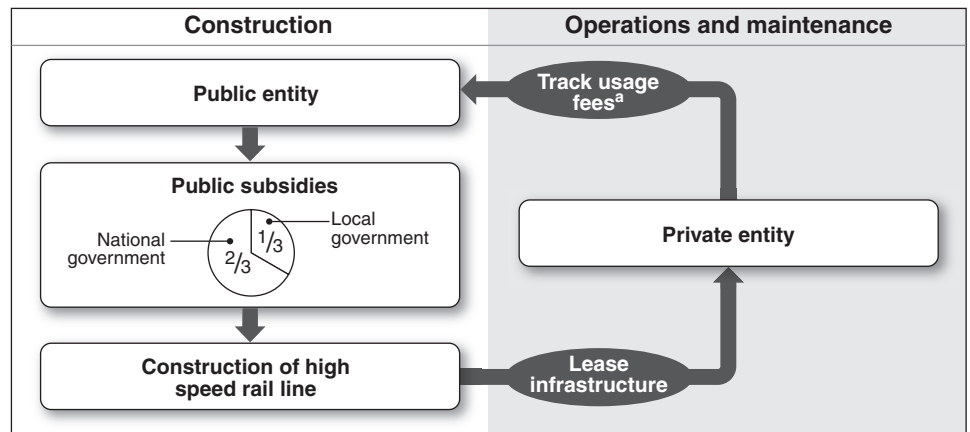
Construction

Operations and maintenance

Public entity

Track usage fees$^a$

Public subsidies

National government

$\frac{2}{3}$

$\frac{1}{3}$

Local government

Private entity

Construction of high speed rail line

Lease infrastructure